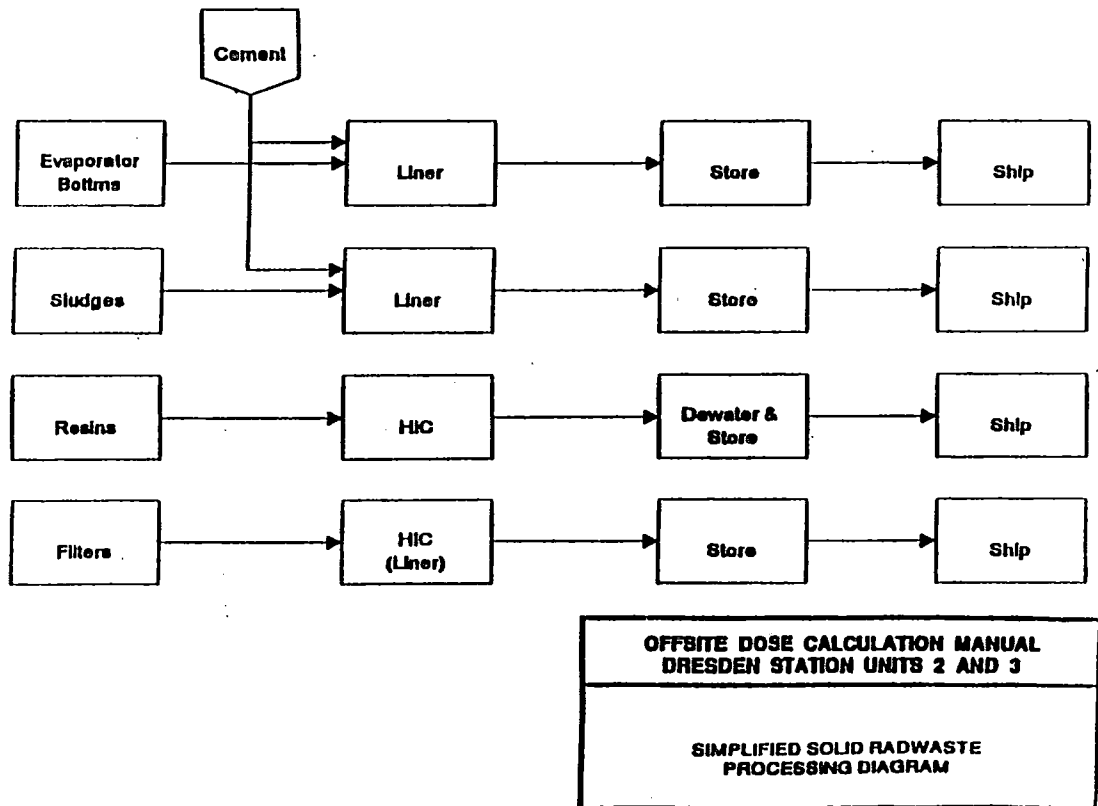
Cement

Evaporator Bottoms

Liner

Store

Ship

Sludges

Liner

Store

Ship

Resins

HIC

Dewater & Store

Ship

Filters

HIC (Liner)

Store

Ship

OFFSITE DOSE CALCULATION MANUAL
DRESDEN STATION UNITS 2 AND 3

SIMPLIFIED SOLID RADWASTE PROCESSING DIAGRAM